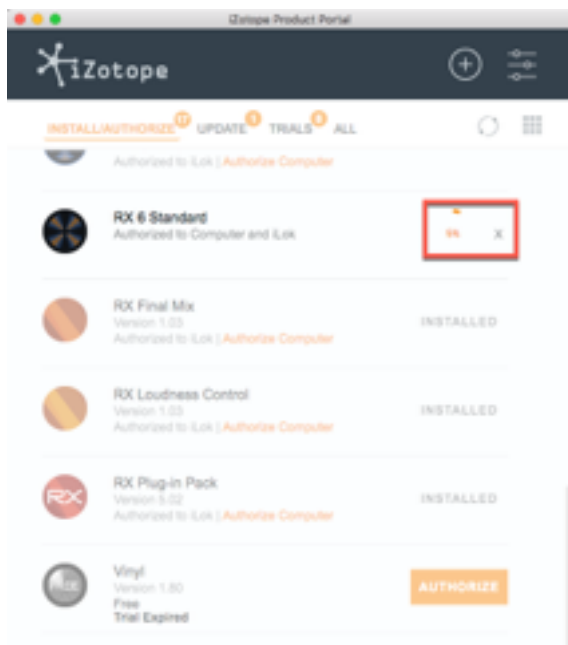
iZotope Product Portal

iZotope

INSTALL/AUTHORIZE 17 UPDATE 1 TRIALS 8 ALL

Authorized to iLok | Authorize Computer

RX 6 Standard
Authorized to Computer and iLok

9%
X

RX Final Mix
Version 1.03
Authorized to iLok | Authorize Computer

INSTALLED

RX Loudness Control
Version 1.03
Authorized to iLok | Authorize Computer

INSTALLED

RX

RX Plug-in Pack
Version 5.02
Authorized to iLok | Authorize Computer

INSTALLED

Vinyl
Version 1.80
Free
Trial Expired

AUTHORIZE